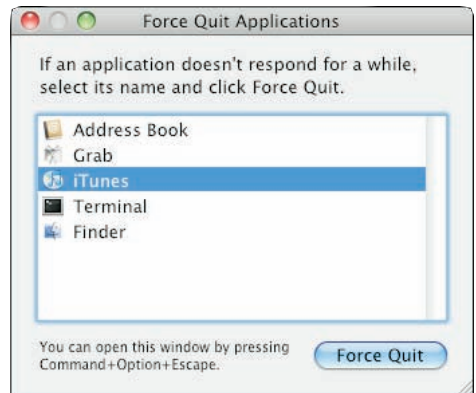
Force Quit Applications

If an application doesn't respond for a while, select its name and click Force Quit.

Address Book
Grab
iTunes
Terminal
Finder

You can open this window by pressing Command+Option+Escape.

Force Quit